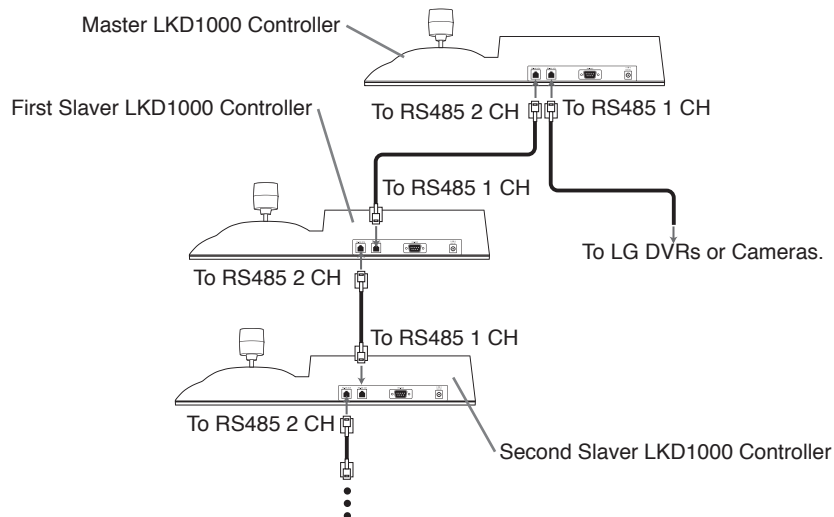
Master LKD1000 Controller

First Slaver LKD1000 Controller

To RS485 2 CH

To RS485 1 CH

To RS485 1 CH

To LG DVRs or Cameras.

To RS485 2 CH

To RS485 1 CH

To RS485 2 CH

Second Slaver LKD1000 Controller